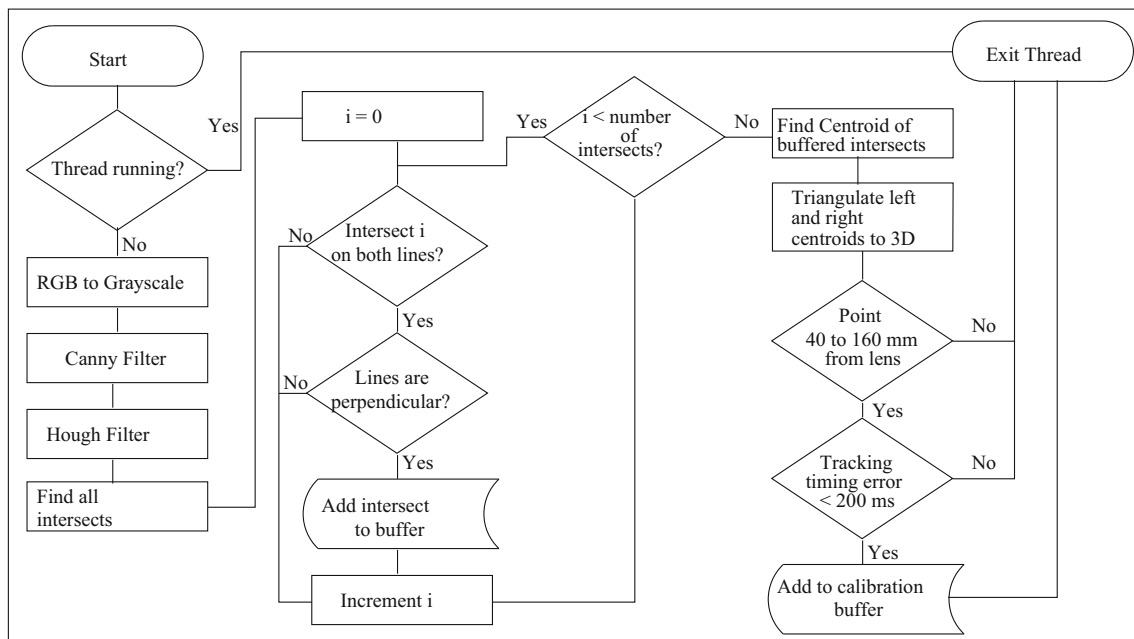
Start

Thread running?

Yes

No

RGB to Grayscale

Canny Filter

Hough Filter

Find all intersects

i = 0

Yes

i < number of intersects?

No

Intersect i on both lines?

No

Yes

Lines are perpendicular?

No

Yes

Add intersect to buffer

Increment i

Find Centroid of buffered intersects

Triangulate left and right centroids to 3D

Point 40 to 160 mm from lens

No

Yes

Tracking timing error < 200 ms

No

Yes

Add to calibration buffer

Exit Thread